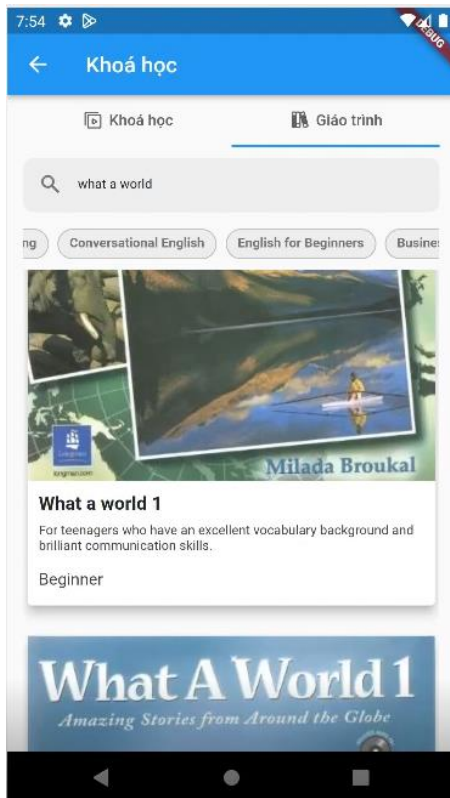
7:54

DEBUG

Khoá học

Khoá học

Giáo trình

what a world

ng

Conversational English

English for Beginners

Busine

Longman

Milada Broukal

What a world 1

For teenagers who have an excellent vocabulary background and brilliant communication skills.

Beginner

What A World 1

Amazing Stories from Around the Globe